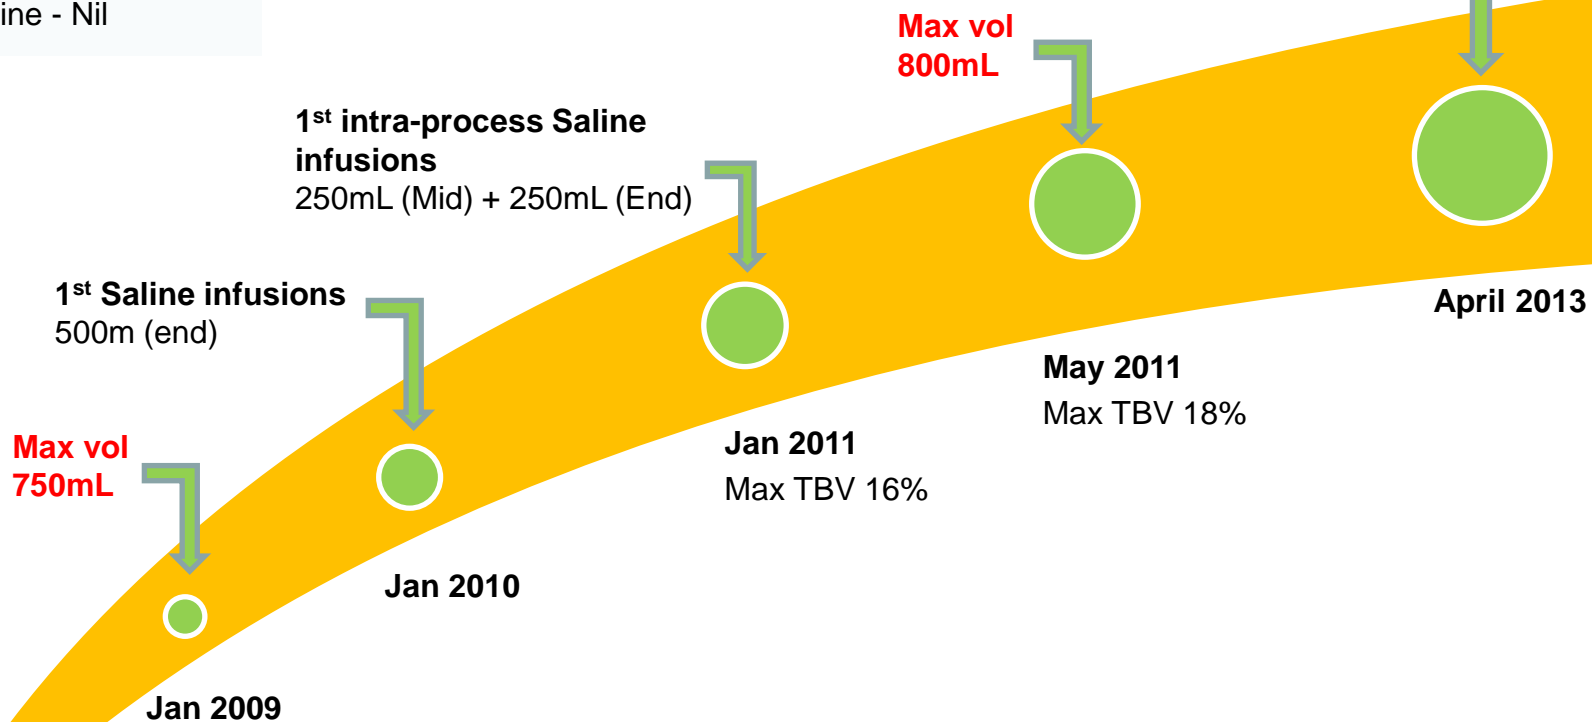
ine - Nil

Max vol 800mL

1$^{st}$ intra-process Saline infusions
250mL (Mid) + 250mL (End)

1$^{st}$ Saline infusions
500m (end)

Max vol 750mL

April 2013

May 2011
Max TBV 18%

Jan 2011
Max TBV 16%

Jan 2010

Jan 2009